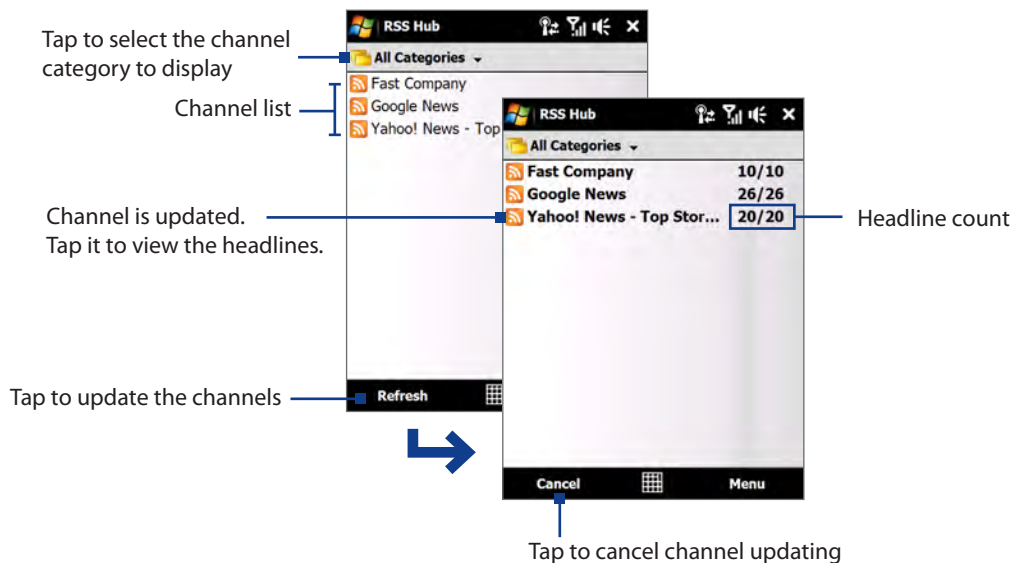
Tap to select the channel category to display

RSS Hub

All Categories

Fast Company
Google News
Yahoo! News - Top

Channel list

Channel is updated. Tap it to view the headlines.

Tap to update the channels

Refresh

RSS Hub

All Categories

| Fast Company | 10/10 |
|---|---|
| Google News | 26/26 |
| Yahoo! News - Top Stor... | 20/20 |

Headline count

Cancel

Menu

Tap to cancel channel updating